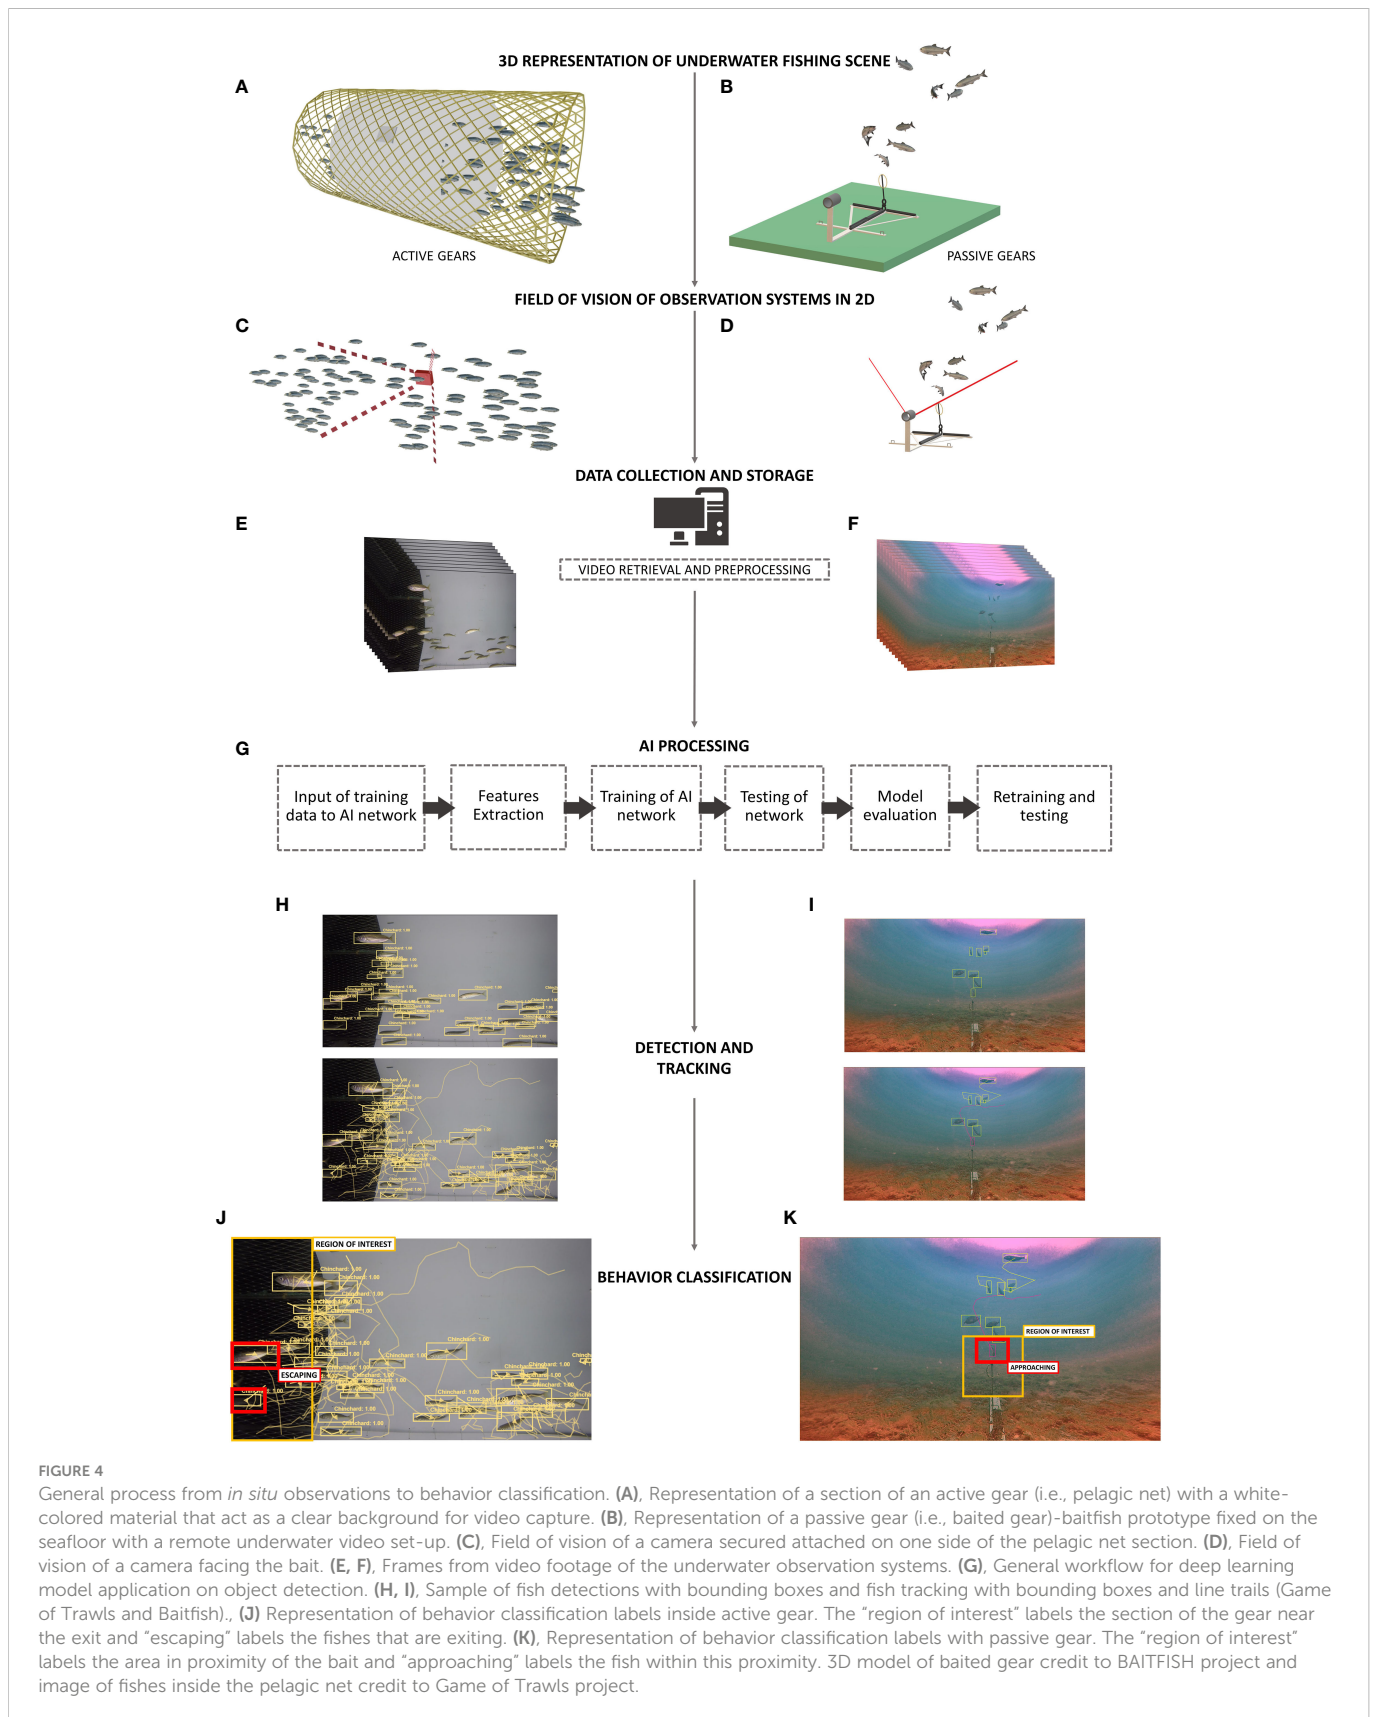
3D REPRESENTATION OF UNDERWATER FISHING SCENE

A

B

ACTIVE GEARS

PASSIVE GEARS

FIELD OF VISION OF OBSERVATION SYSTEMS IN 2D

C

D

DATA COLLECTION AND STORAGE

E

F

VIDEO RETRIEVAL AND PREPROCESSING

G

AI PROCESSING

Input of training data to AI network

Features Extraction

Training of AI network

Testing of network

Model evaluation

Retraining and testing

H

I

DETECTION AND TRACKING

J

K

REGION OF INTEREST

ESCAPING

BEHAVIOR CLASSIFICATION

REGION OF INTEREST

APPROACHING

FIGURE 4

General process from *in situ* observations to behavior classification. **(A)**, Representation of a section of an active gear (i.e., pelagic net) with a white-colored material that act as a clear background for video capture. **(B)**, Representation of a passive gear (i.e., baited gear)-baitfish prototype fixed on the seafloor with a remote underwater video set-up. **(C)**, Field of vision of a camera secured attached on one side of the pelagic net section. **(D)**, Field of vision of a camera facing the bait. **(E, F)**, Frames from video footage of the underwater observation systems. **(G)**, General workflow for deep learning model application on object detection. **(H, I)**, Sample of fish detections with bounding boxes and fish tracking with bounding boxes and line trails (Game of Trawls and Baitfish)., **(J)** Representation of behavior classification labels inside active gear. The "region of interest" labels the section of the gear near the exit and "escaping" labels the fishes that are exiting. **(K)**, Representation of behavior classification labels with passive gear. The "region of interest" labels the area in proximity of the bait and "approaching" labels the fish within this proximity. 3D model of baited gear credit to BAITFISH project and image of fishes inside the pelagic net credit to Game of Trawls project.